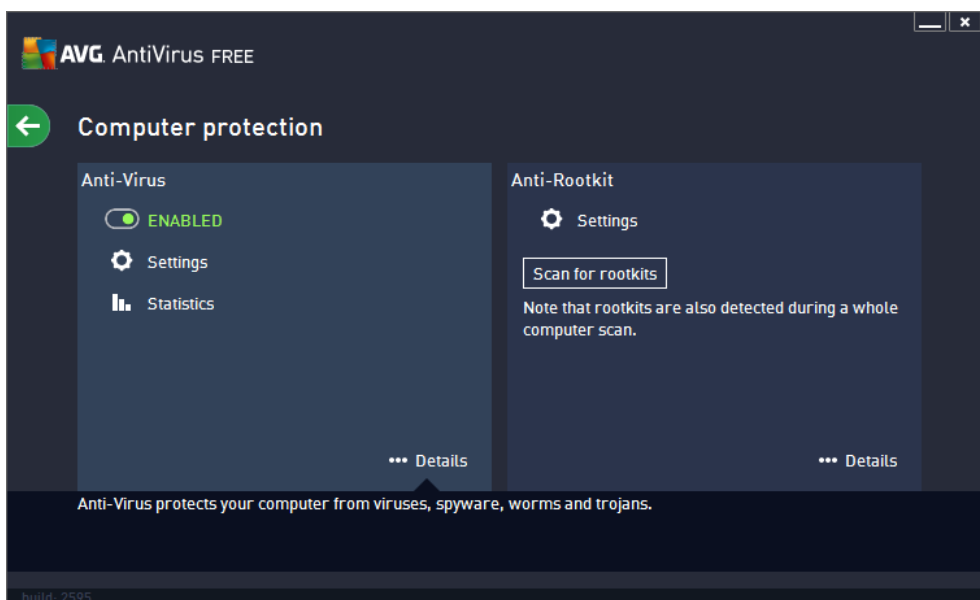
AVG. AntiVirus FREE

Computer protection

Anti-Virus

ENABLED

Settings

Statistics

••• Details

Anti-Rootkit

Settings

Scan for rootkits

Note that rootkits are also detected during a whole computer scan.

••• Details

Anti-Virus protects your computer from viruses, spyware, worms and trojans.

build: 2595